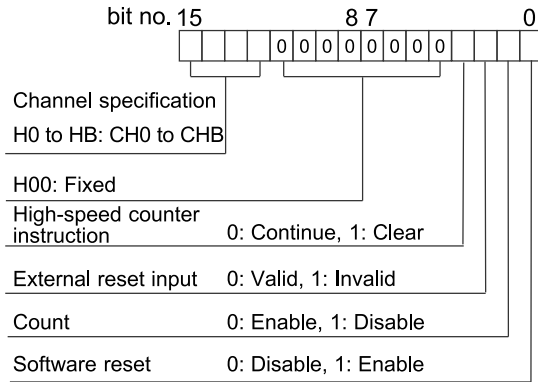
bit no. 15 8 7 0

| | | | | 0 | 0 | 0 | 0 | 0 | 0 | 0 | 0 | | | | |
|---|---|---|---|---|---|---|---|---|---|---|---|---|---|---|---|

Channel specification
H0 to HB: CH0 to CHB

H00: Fixed

High-speed counter instruction 0: Continue, 1: Clear

External reset input 0: Valid, 1: Invalid

Count 0: Enable, 1: Disable

Software reset 0: Disable, 1: Enable